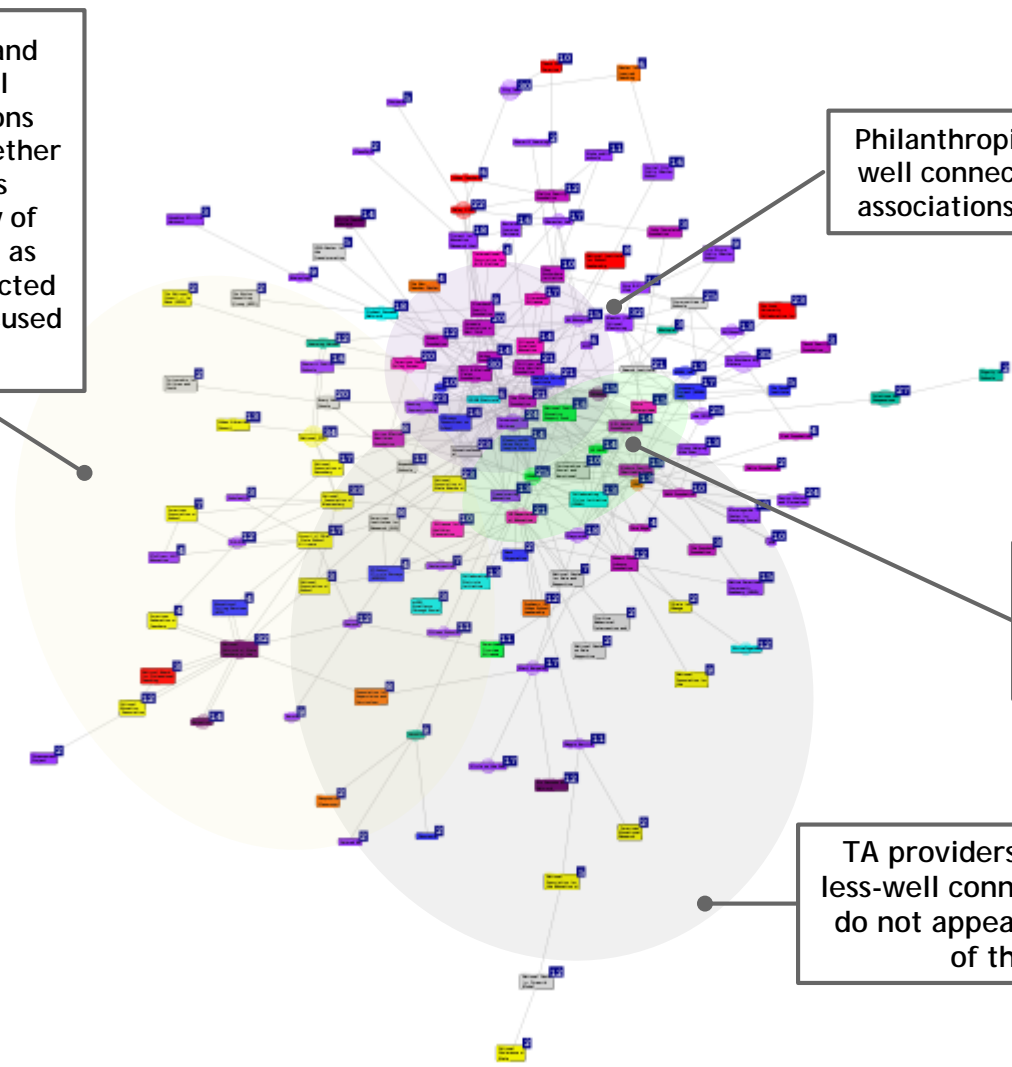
and
l
ons
ether
s
y of
as
cted
used

Philanthropi
well connec
associations

TA providers
less-well conn
do not appea
of th

10
30
11
16
12
17
22
18
14
10
15
13
20
21
14
13
20
34
17
22
12
17
11
10
23
21
16
14
24
15
13
17
12
11
14
11
12
17
11
12